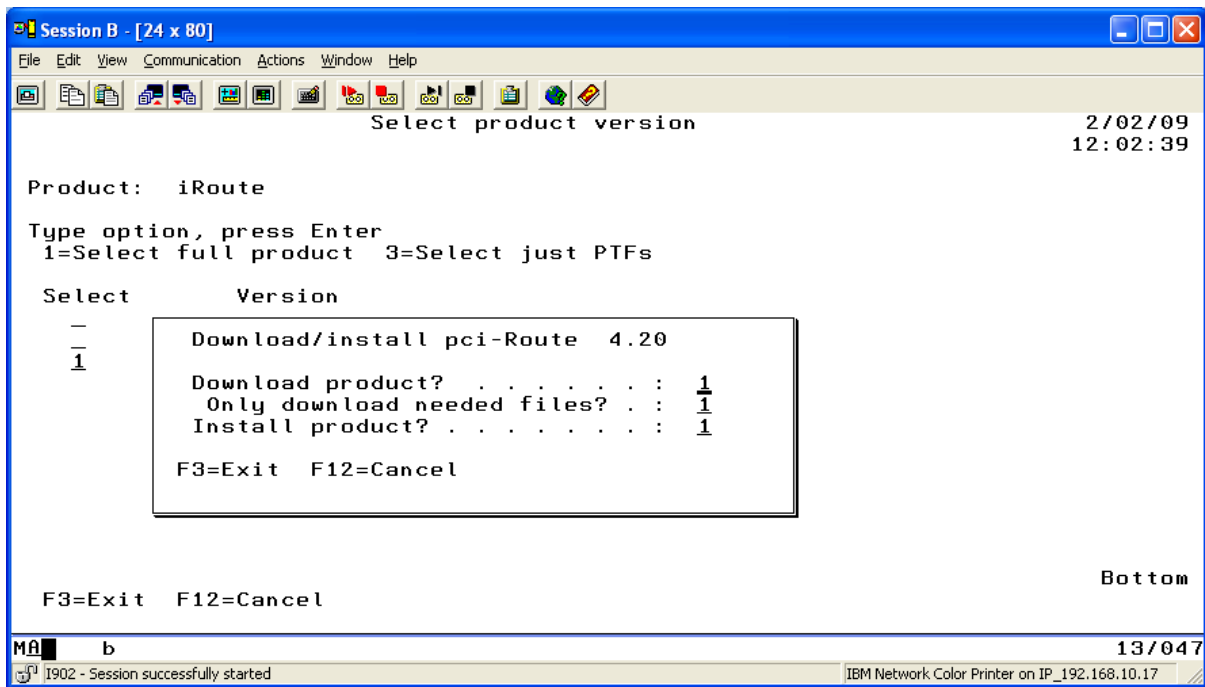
Session B - [24 x 80]

File Edit View Communication Actions Window Help

Select product version

2/02/09
12:02:39

Product: iRoute

Type option, press Enter
1=Select full product 3=Select just PTFs

Select Version

_
1

Download/install pci-Route 4.20

Download product? . . . . . . . : 1
Only download needed files? . : 1
Install product? . . . . . . . : 1

F3=Exit F12=Cancel

Bottom

F3=Exit F12=Cancel

MA b

13/047

I902 - Session successfully started

IBM Network Color Printer on IP_192.168.10.17